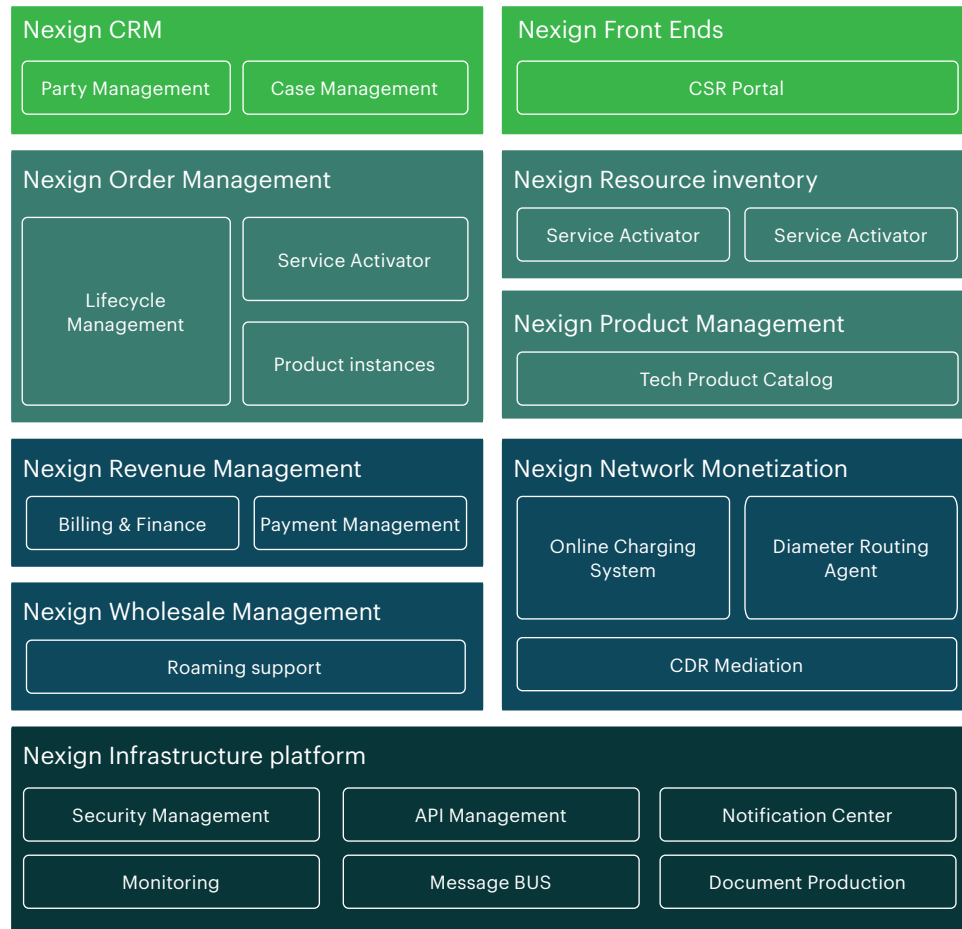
Nexign CRM
Party Management
Case Management

Nexign Front Ends
CSR Portal

Nexign Order Management
Lifecycle Management
Service Activator
Product instances

Nexign Resource inventory
Service Activator
Service Activator

Nexign Product Management
Tech Product Catalog

Nexign Revenue Management
Billing & Finance
Payment Management

Nexign Wholesale Management
Roaming support

Nexign Network Monetization
Online Charging System
Diameter Routing Agent
CDR Mediation

Nexign Infrastructure platform
Security Management
API Management
Notification Center
Monitoring
Message BUS
Document Production